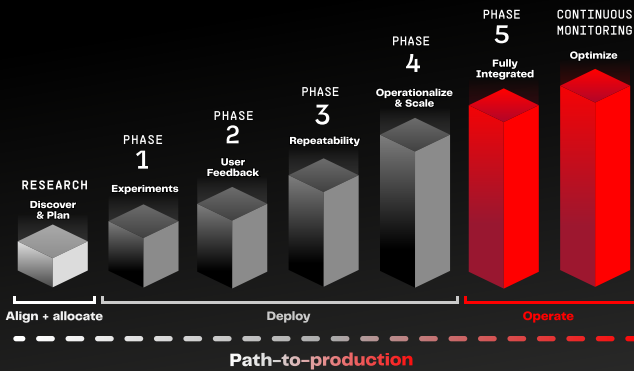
RESEARCH
Discover & Plan

PHASE
1
Experiments

PHASE
2
User Feedback

PHASE
3
Repeatability

PHASE
4
Operationalize & Scale

PHASE
5
Fully Integrated

CONTINUOUS MONITORING
Optimize

Align + allocate

Deploy

Operate

Path-to-production